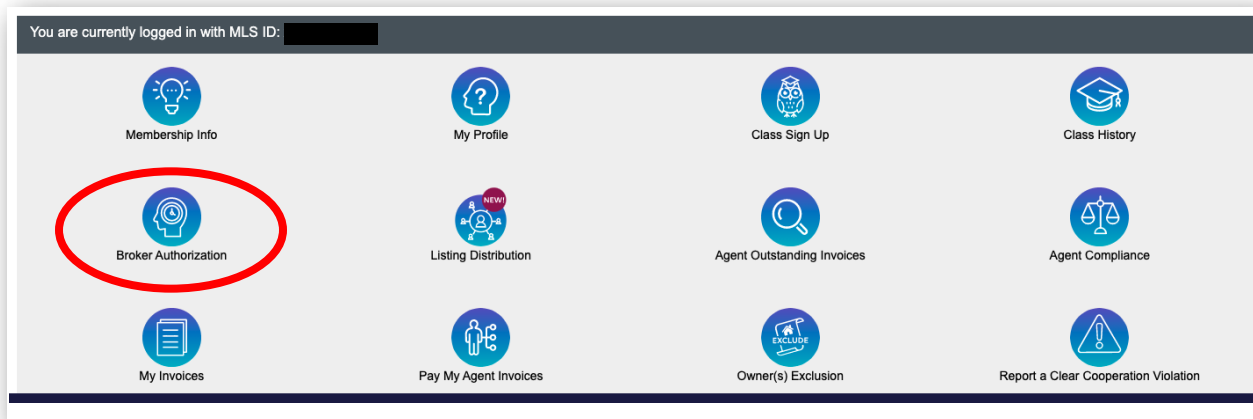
You are currently logged in with MLS ID:

Membership Info

My Profile

Class Sign Up

Class History

Broker Authorization

NEW!

Listing Distribution

Agent Outstanding Invoices

Agent Compliance

My Invoices

Pay My Agent Invoices

EXCLUDE

Owner(s) Exclusion

Report a Clear Cooperation Violation